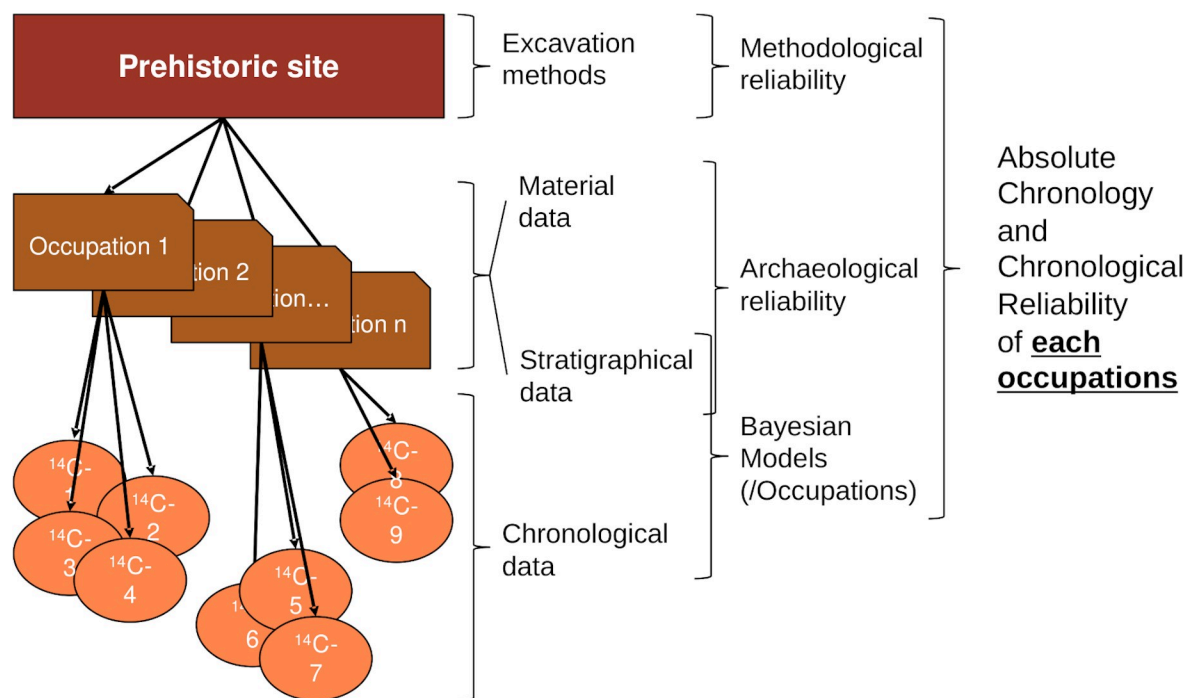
Prehistoric site

Occupation 1

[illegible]tion 2

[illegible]tion…

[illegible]tion n

$^{14}$C-1

$^{14}$C-2

$^{14}$C-3

$^{14}$C-4

$^{14}$C-5

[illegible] 6

$^{14}$C-7

$^{14}$C-8

$^{14}$C-9

Excavation methods

Material data

Stratigraphical data

Chronological data

Methodological reliability

Archaeological reliability

Bayesian Models (/Occupations)

Absolute Chronology and Chronological Reliability of **each occupations**